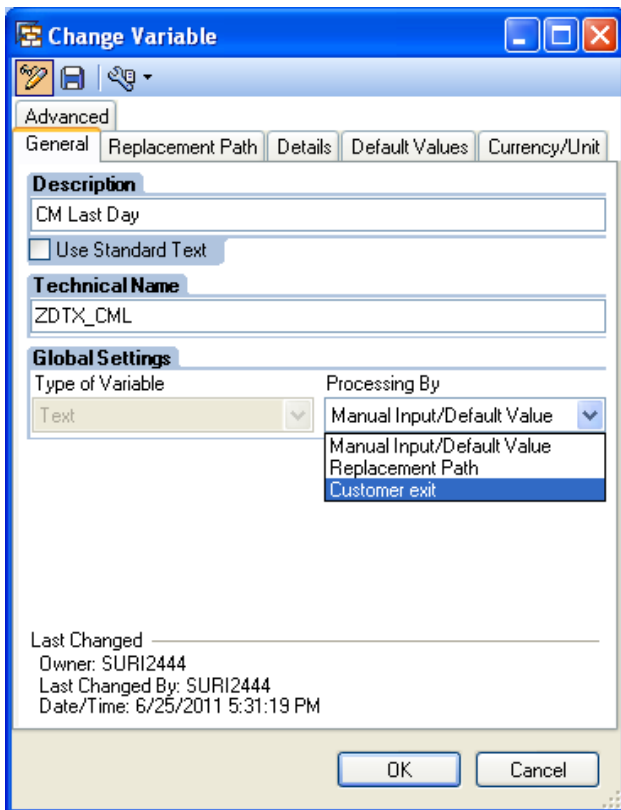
Change Variable

Advanced
General | Replacement Path | Details | Default Values | Currency/Unit

Description
CM Last Day
Use Standard Text

Technical Name
ZDTX_CML

Global Settings
Type of Variable
Text
Processing By
Manual Input/Default Value
Manual Input/Default Value
Replacement Path
Customer exit

Last Changed
Owner: SURI2444
Last Changed By: SURI2444
Date/Time: 6/25/2011 5:31:19 PM

OK
Cancel